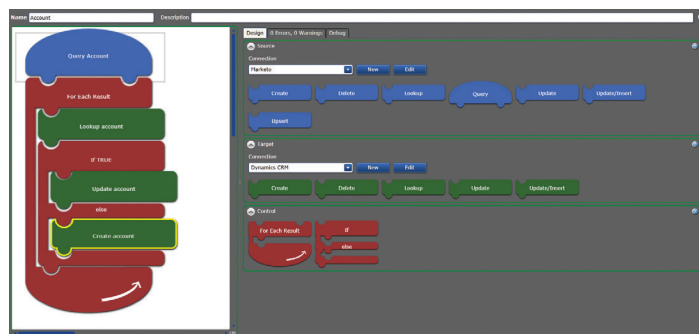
Name Account Description

Query Account

For Each Result

Lookup account

IF TRUE

Update account

else

Create account

Design 0 Errors, 0 Warnings Debug

Source

Connection

Marketo

New Edit

Create Delete Lookup Query Update Update/Insert

Upsert

Target

Connection

Dynamics CRM

New Edit

Create Delete Lookup Update Update/Insert

Control

For Each Result

If

else